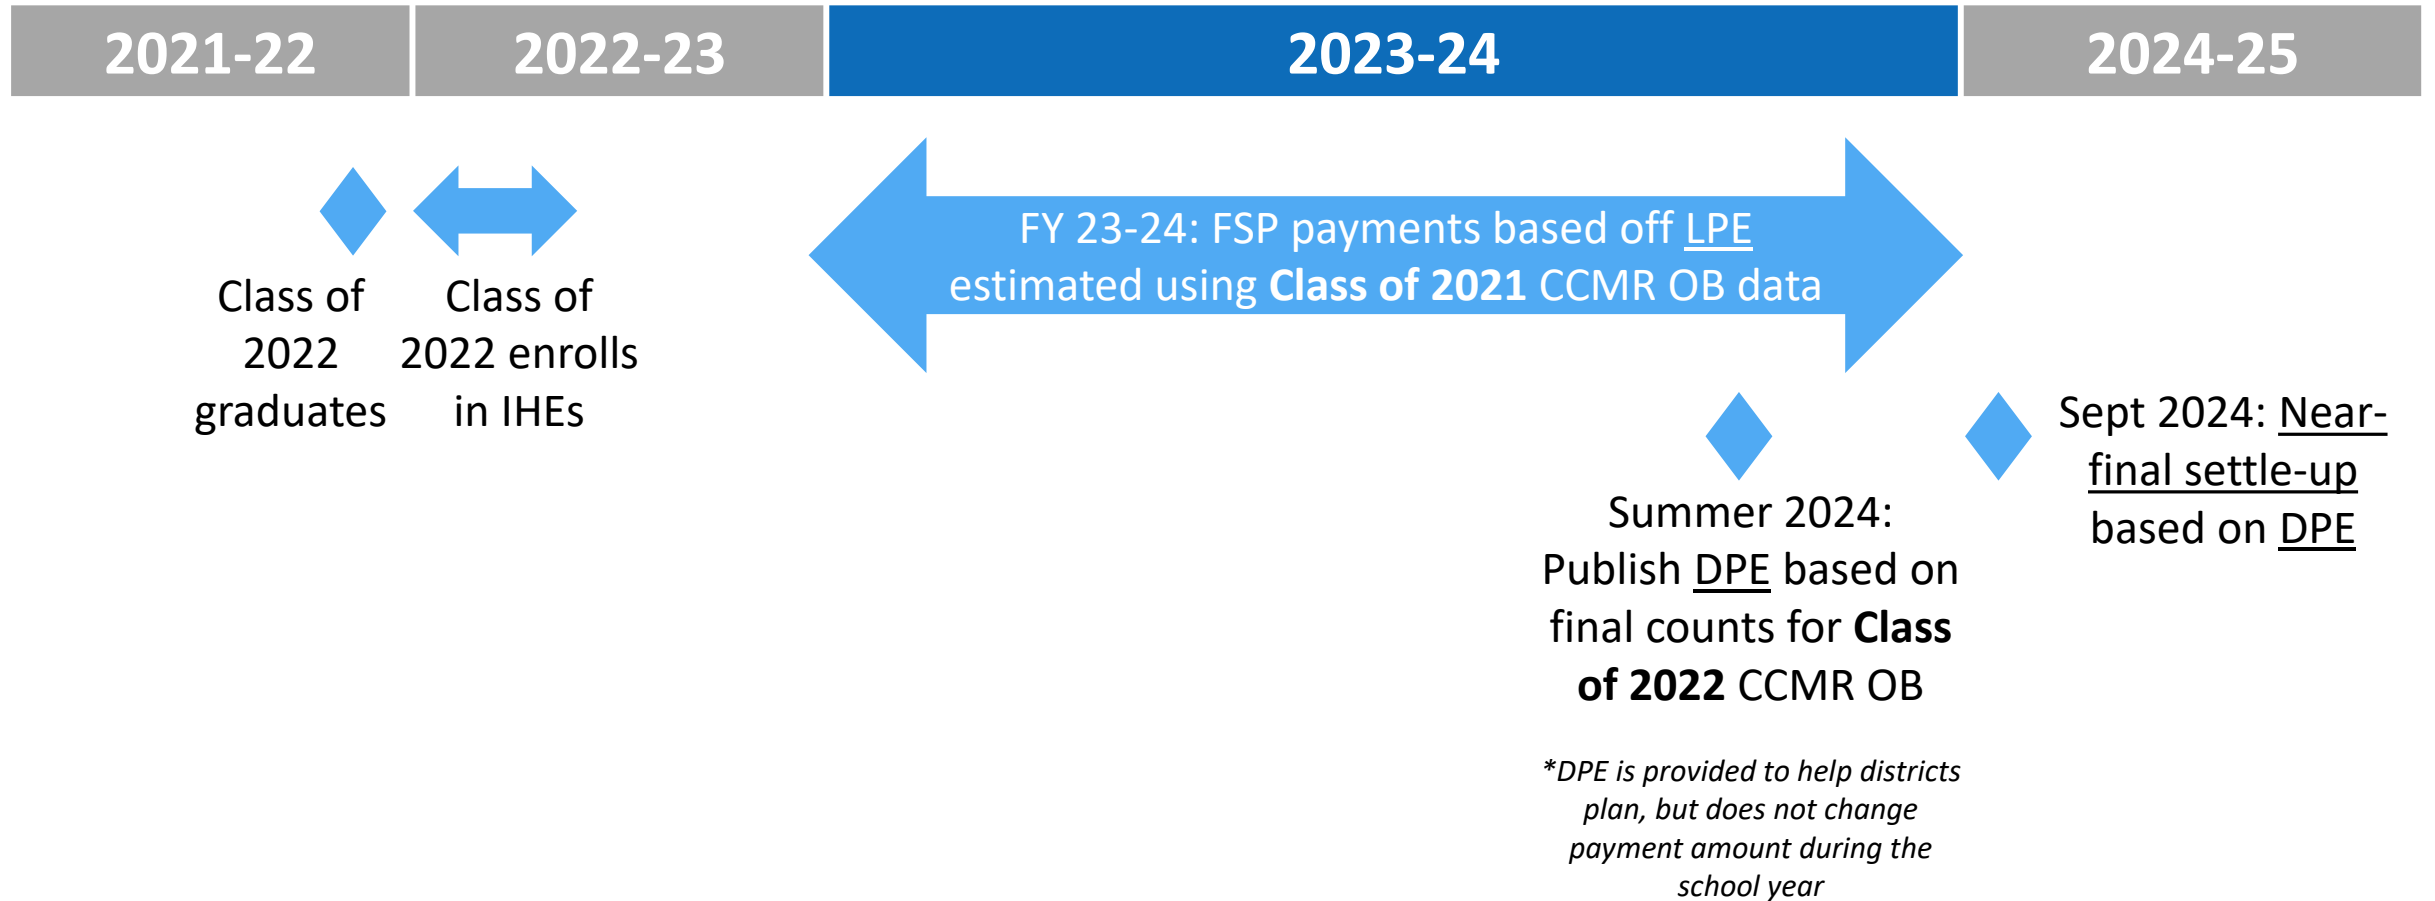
2021-22

2022-23

2023-24

2024-25

Class of 2022 graduates

Class of 2022 enrolls in IHEs

FY 23-24: FSP payments based off LPE estimated using **Class of 2021** CCMR OB data

Summer 2024: Publish DPE based on final counts for **Class of 2022** CCMR OB

*DPE is provided to help districts plan, but does not change payment amount during the school year

Sept 2024: Near-final settle-up based on DPE